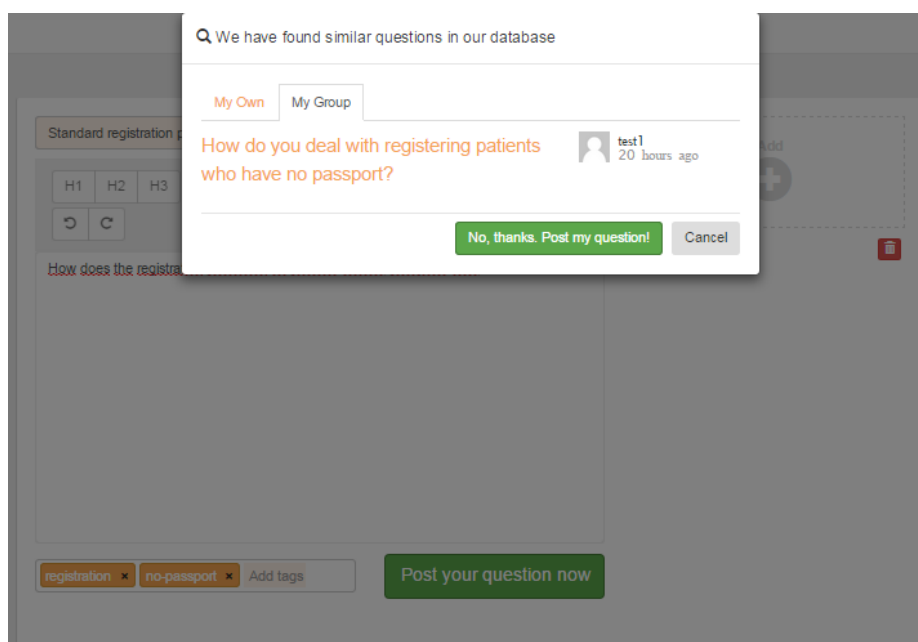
We have found similar questions in our database

My Own

My Group

How do you deal with registering patients who have no passport?

test1
20 hours ago

No, thanks. Post my question!

Cancel

Standard registration p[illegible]

H1 H2 H3

Add

How does the registra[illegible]

registration ×

no-passport ×

Add tags

Post your question now